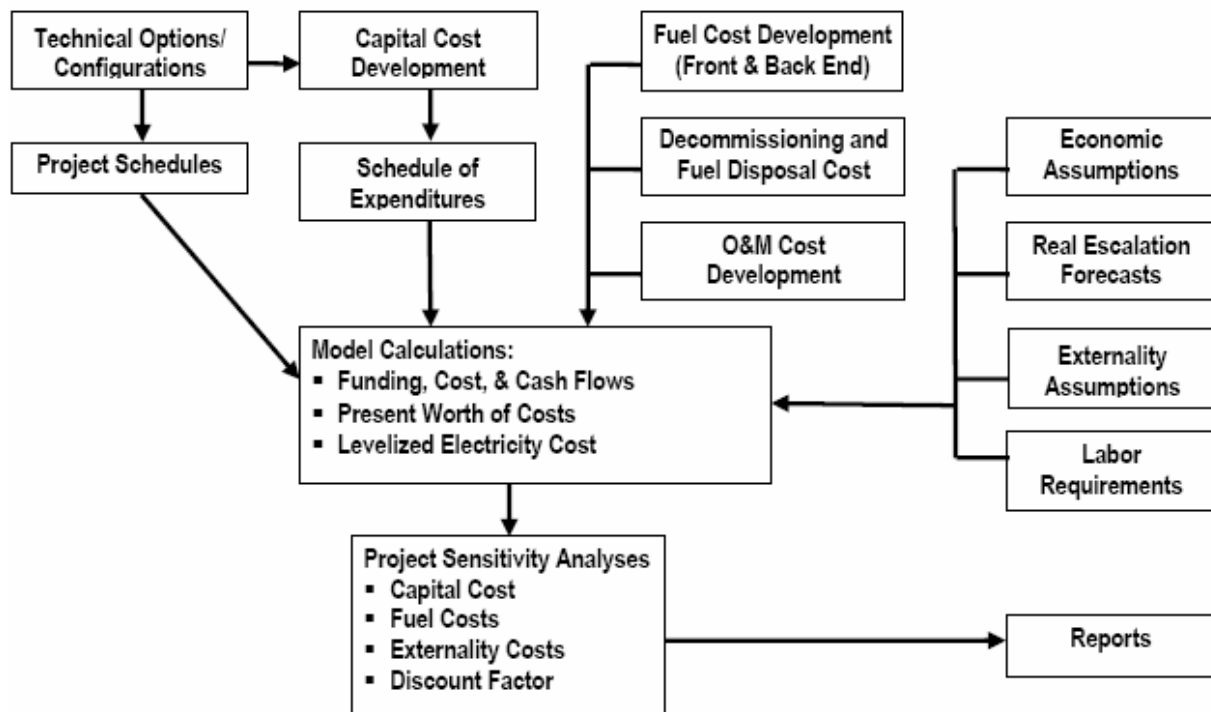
Technical Options/ Configurations

Capital Cost Development

Fuel Cost Development (Front & Back End)

Project Schedules

Schedule of Expenditures

Decommissioning and Fuel Disposal Cost

O&M Cost Development

Economic Assumptions

Real Escalation Forecasts

Externality Assumptions

Labor Requirements

Model Calculations:
▪ Funding, Cost, & Cash Flows
▪ Present Worth of Costs
▪ Levelized Electricity Cost

Project Sensitivity Analyses
▪ Capital Cost
▪ Fuel Costs
▪ Externality Costs
▪ Discount Factor

Reports